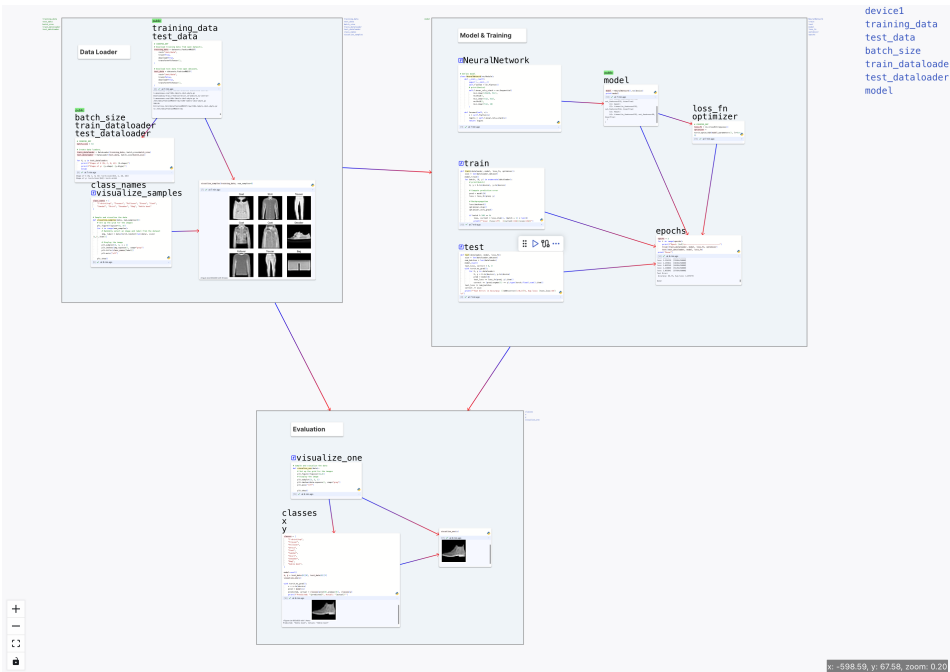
device1
training_data
test_data
batch_size
train_dataloader
test_dataloader
model

Data Loader

training_data
test_data

batch_size
train_dataloader
test_dataloader

class_names
@visualize_samples

Model & Training

@NeuralNetwork

model

loss_fn
optimizer

@train

@test

epochs

Evaluation

@visualize_one

classes
x
y

+
−

x: -598.59, y: 67.58, zoom: 0.20